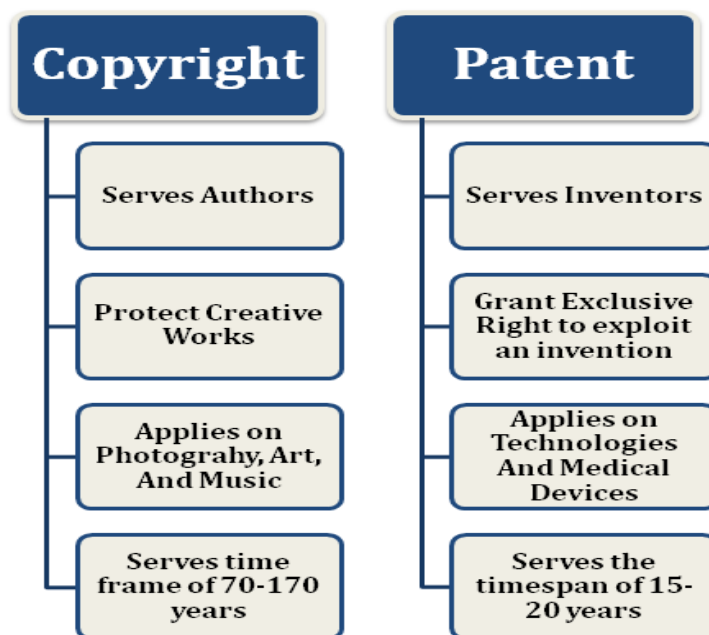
Copyright

Serves Authors

Protect Creative Works

Applies on Photograhy, Art, And Music

Serves time frame of 70-170 years

Patent

Serves Inventors

Grant Exclusive Right to exploit an invention

Applies on Technologies And Medical Devices

Serves the timespan of 15-20 years